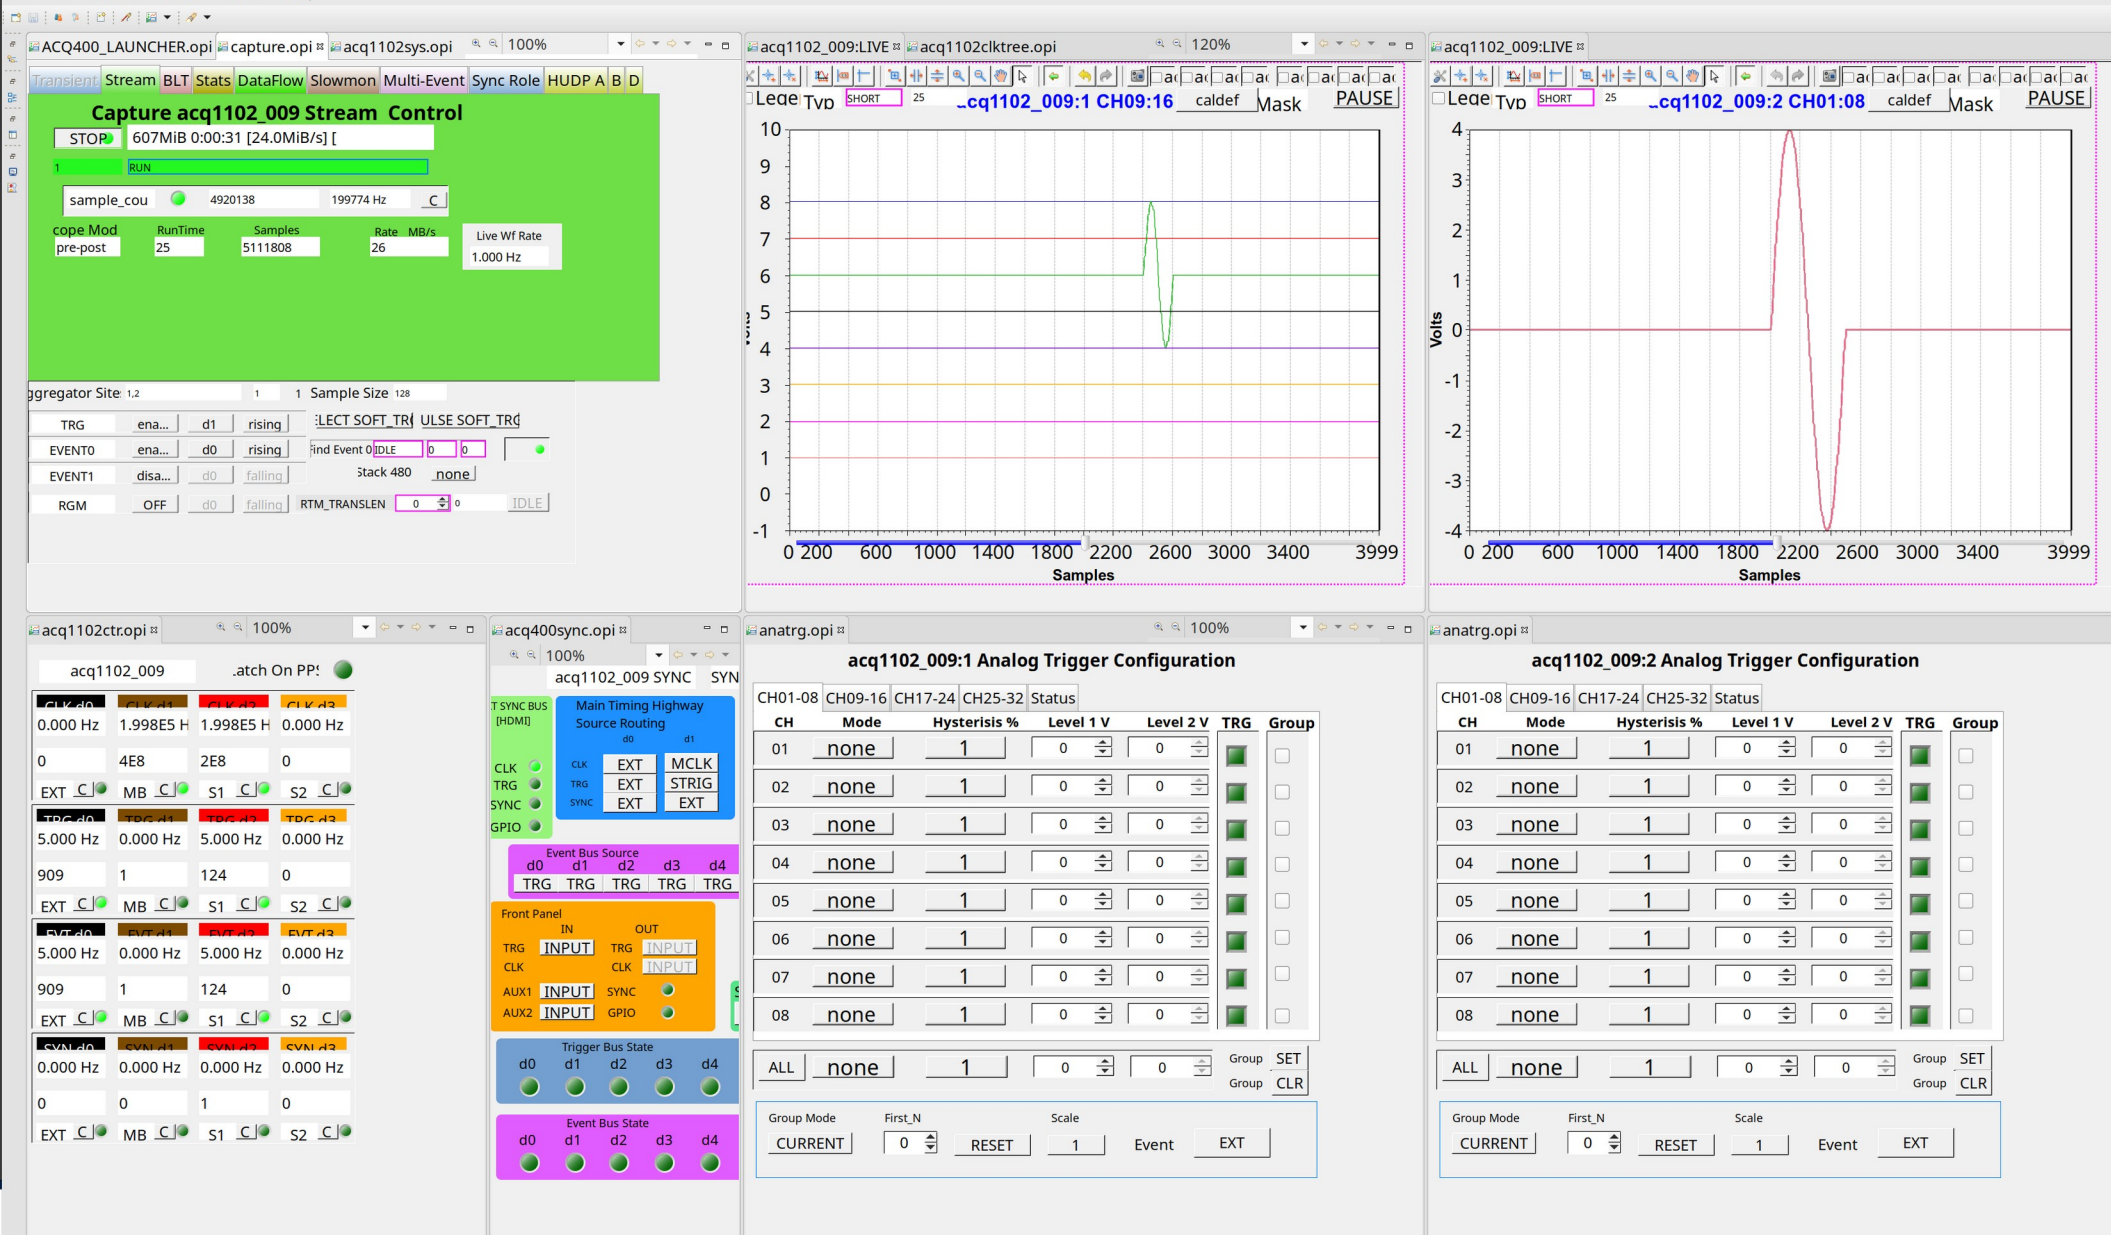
ACQ400_LAUNCHER.opi capture.opi acq1102sys.opi 100%

Transient Stream BLT Stats DataFlow Slowmon Multi-Event Sync Role HUDP A B D

Capture acq1102_009 Stream Control

STOP 607MiB 0:00:31 [24.0MiB/s] [

1 RUN

sample_cou 4920138 199774 Hz C

cope Mod pre-post RunTime 25 Samples 5111808 Rate MB/s 26 Live Wf Rate 1.000 Hz

ggregator Site 1,2 1 1 Sample Size 128

TRG ena... d1 rising LECT SOFT_TR ULSE SOFT_TRG
EVENT0 ena... d0 rising ind Event 0 IDLE 0 0
EVENT1 disa... d0 falling Stack 480 none
RGM OFF d0 falling RTM_TRANSLEN 0 0 IDLE

acq1102_009:LIVE acq1102clktree.opi 120%

Lege Typ SHORT 25 cq1102_009:1 CH09:16 caldef Mask PAUSE

10 9 8 7 6 5 4 3 2 1 0 -1

0 200 600 1000 1400 1800 2200 2600 3000 3400 3999
Samples

acq1102_009:LIVE

Lege Typ SHORT 25 cq1102_009:2 CH01:08 caldef Mask PAUSE

4 3 2 1 0 -1 -2 -3 -4
Volts

0 200 600 1000 1400 1800 2200 2600 3000 3400 3999
Samples

acq1102ctr.opi 100%

acq1102_009 atch On PPS

| CLK d0 | CLK d1 | CLK d2 | CLK d3 |
|---|---|---|---|
| 0.000 Hz | 1.998E5 H | 1.998E5 H | 0.000 Hz |
| 0 | 4E8 | 2E8 | 0 |
| EXT C | MB C | S1 C | S2 C |
| TRG d0 | TRG d1 | TRG d2 | TRG d3 |
| 5.000 Hz | 0.000 Hz | 5.000 Hz | 0.000 Hz |
| 909 | 1 | 124 | 0 |
| EXT C | MB C | S1 C | S2 C |
| EVT d0 | EVT d1 | EVT d2 | EVT d3 |
| 5.000 Hz | 0.000 Hz | 5.000 Hz | 0.000 Hz |
| 909 | 1 | 124 | 0 |
| EXT C | MB C | S1 C | S2 C |
| SYN d0 | SYN d1 | SYN d2 | SYN d3 |
| 0.000 Hz | 0.000 Hz | 0.000 Hz | 0.000 Hz |
| 0 | 0 | 1 | 0 |
| EXT C | MB C | S1 C | S2 C |

acq400sync.opi 100%
acq1102_009 SYNC SYN

T SYNC BUS [HDMI] CLK TRG SYNC GPIO

Main Timing Highway Source Routing d0 d1
CLK EXT MCLK
TRG EXT STRIG
SYNC EXT EXT

Event Bus Source d0 d1 d2 d3 d4 TRG TRG TRG TRG TRG

Front Panel IN OUT
TRG INPUT TRG INPUT
CLK CLK INPUT
AUX1 INPUT SYNC
AUX2 INPUT GPIO

Trigger Bus State d0 d1 d2 d3 d4

Event Bus State d0 d1 d2 d3 d4

anatrg.opi 100%

acq1102_009:1 Analog Trigger Configuration

CH01-08 CH09-16 CH17-24 CH25-32 Status

| CH | Mode | Hysterisis % | Level 1 V | Level 2 V | TRG | Group |
|---|---|---|---|---|---|---|
| 01 | none | 1 | 0 | 0 | | |
| 02 | none | 1 | 0 | 0 | | |
| 03 | none | 1 | 0 | 0 | | |
| 04 | none | 1 | 0 | 0 | | |
| 05 | none | 1 | 0 | 0 | | |
| 06 | none | 1 | 0 | 0 | | |
| 07 | none | 1 | 0 | 0 | | |
| 08 | none | 1 | 0 | 0 | | |

ALL none 1 0 0 Group SET Group CLR

Group Mode CURRENT First_N 0 RESET Scale 1 Event EXT

anatrg.opi

acq1102_009:2 Analog Trigger Configuration

CH01-08 CH09-16 CH17-24 CH25-32 Status

| CH | Mode | Hysterisis % | Level 1 V | Level 2 V | TRG | Group |
|---|---|---|---|---|---|---|
| 01 | none | 1 | 0 | 0 | | |
| 02 | none | 1 | 0 | 0 | | |
| 03 | none | 1 | 0 | 0 | | |
| 04 | none | 1 | 0 | 0 | | |
| 05 | none | 1 | 0 | 0 | | |
| 06 | none | 1 | 0 | 0 | | |
| 07 | none | 1 | 0 | 0 | | |
| 08 | none | 1 | 0 | 0 | | |

ALL none 1 0 0 Group SET Group CLR

Group Mode CURRENT First_N 0 RESET Scale 1 Event EXT